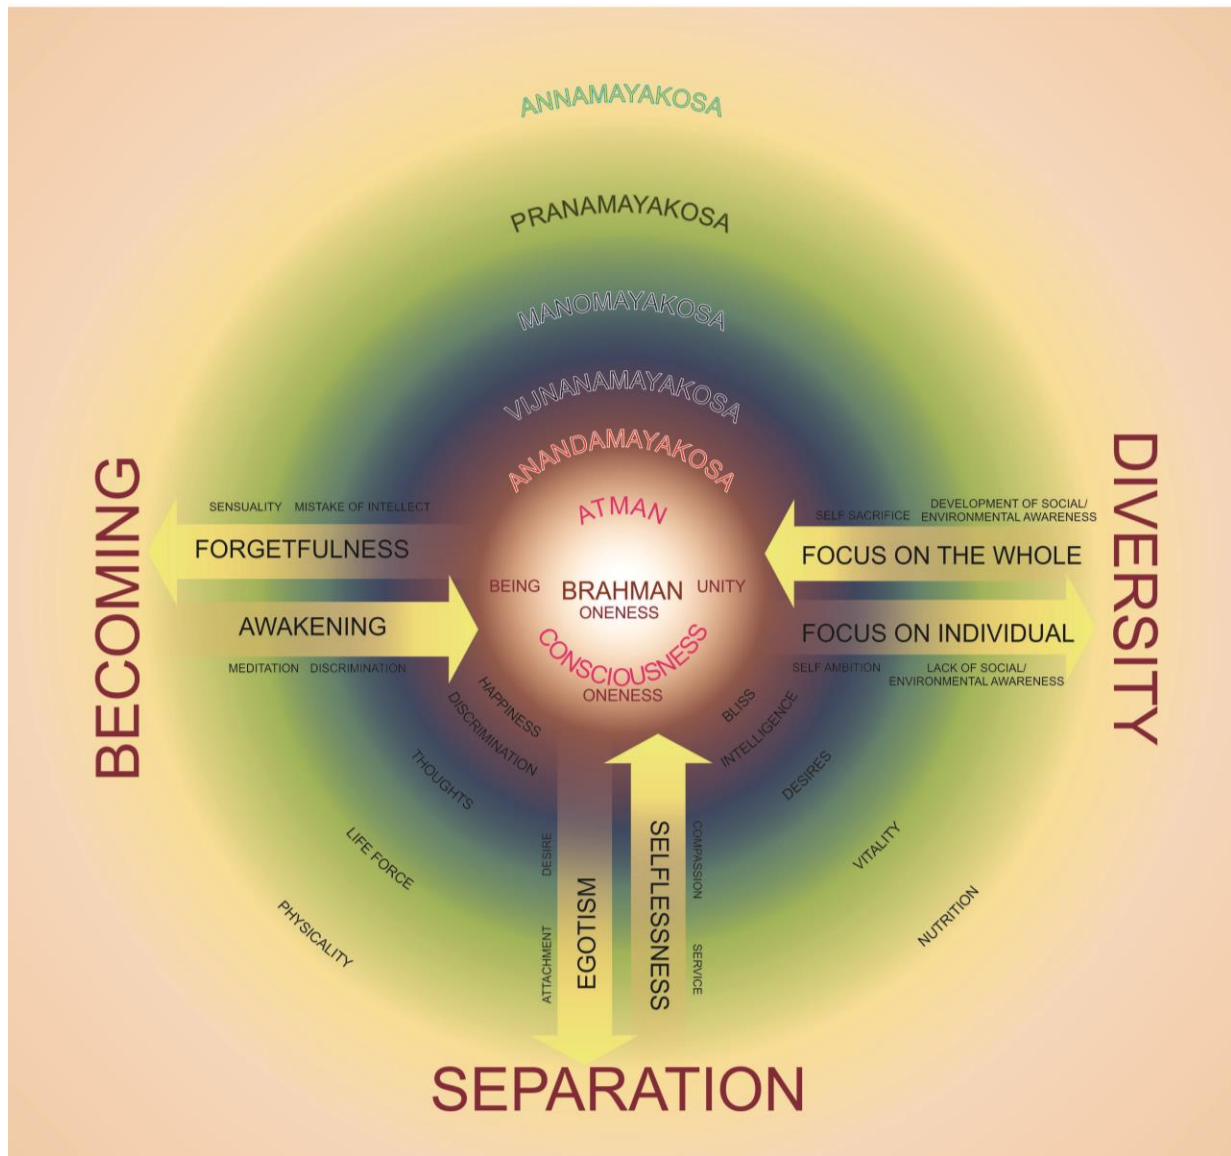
ANNAMAYAKOSA

PRANAMAYAKOSA

MANOMAYAKOSA

VIJNANAMAYAKOSA

ANANDAMAYAKOSA

ATMAN

BEING BRAHMAN UNITY
ONENESS

CONSCIOUSNESS
ONENESS

BECOMING

SENSUALITY MISTAKE OF INTELLECT

FORGETFULNESS

AWAKENING

MEDITATION DISCRIMINATION

DIVERSITY

SELF SACRIFICE DEVELOPMENT OF SOCIAL/ ENVIRONMENTAL AWARENESS

FOCUS ON THE WHOLE

FOCUS ON INDIVIDUAL

SELF AMBITION LACK OF SOCIAL/ ENVIRONMENTAL AWARENESS

HAPPINESS

DISCRIMINATION

THOUGHTS

LIFE FORCE

PHYSICALITY

BLISS

INTELLIGENCE

DESIRES

VITALITY

NUTRITION

DESIRE

ATTACHMENT

EGOTISM

SELFLESSNESS

COMPASSION

SERVICE

SEPARATION